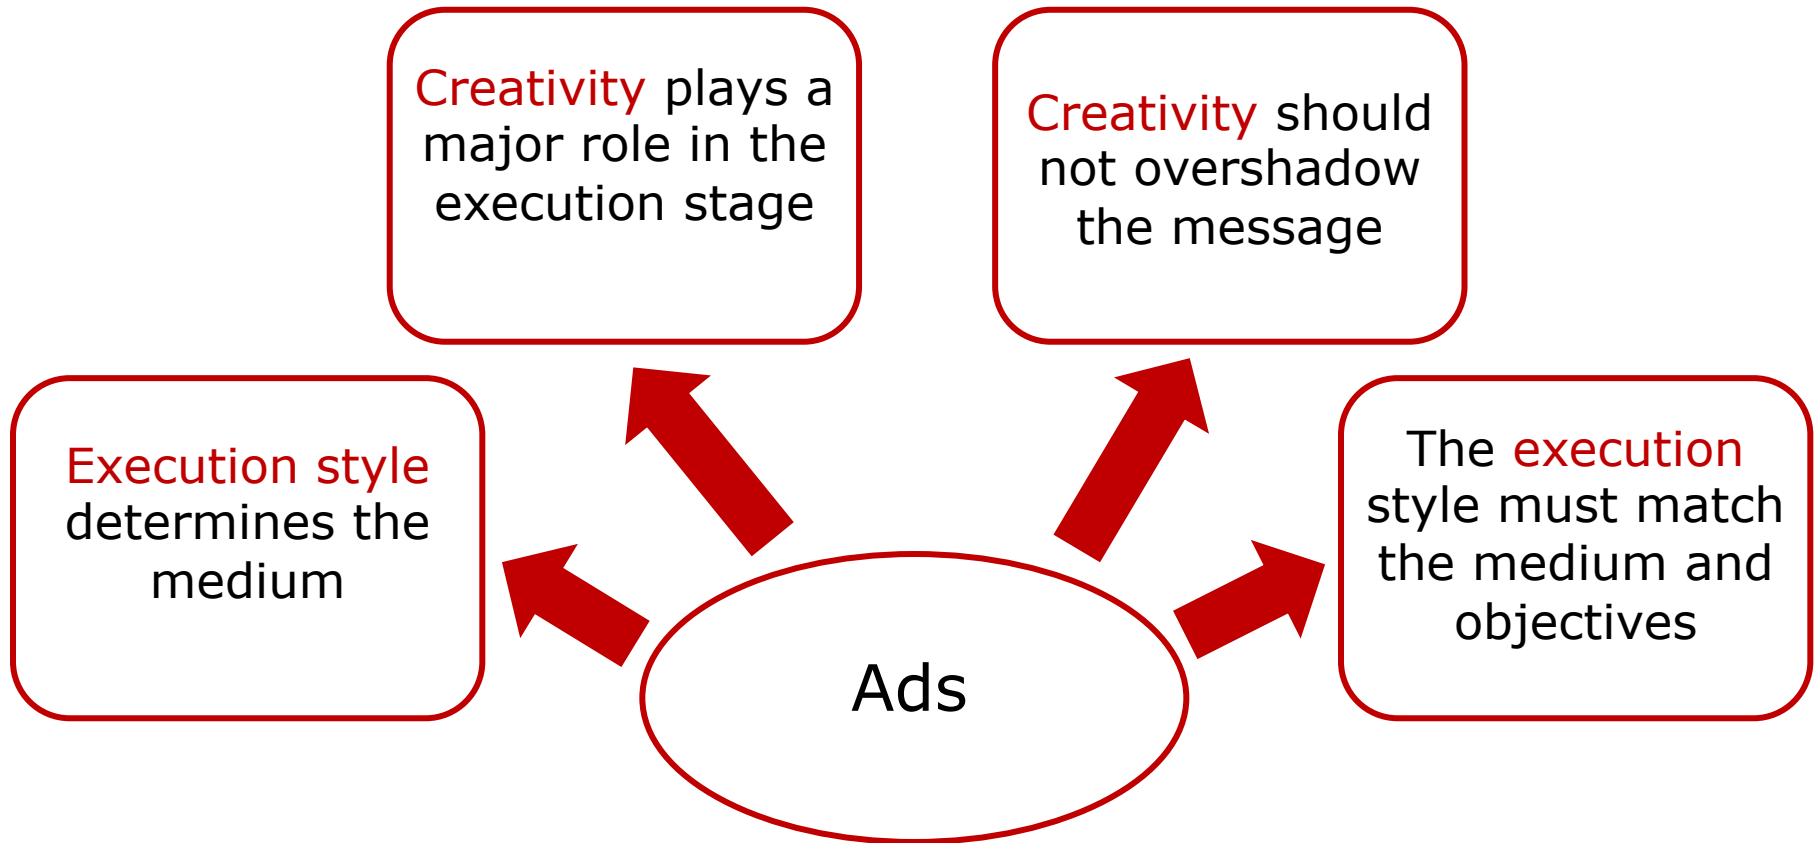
Creativity plays a major role in the execution stage

Creativity should not overshadow the message

Execution style determines the medium

The execution style must match the medium and objectives

Ads